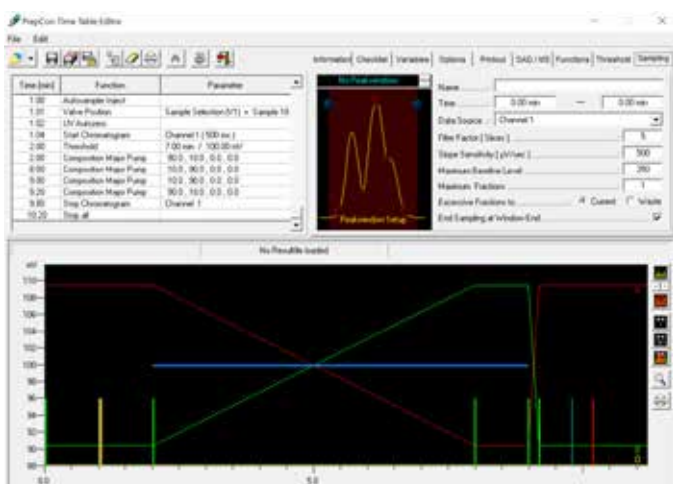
PrepCon Time Table Editor

File Edit

Information | Checklist | Variables | Options | Printout | DAD / MS | Functions | Threshold | Sampling

| Time [min] | Function | Parameter |
|---|---|---|
| 1.00 | Autosampler Inject | |
| 1.00 | Valve Position | Sample Selection (V1) = Sample 10 |
| 1.02 | UV Autozero | |
| 1.04 | Start Chromatogram | Channel 1 ( 500 ms ) |
| 2.00 | Threshold | 7.00 min / 100.00 mV |
| 2.00 | Composition Major Pump | 90.0 , 10.0 , 0.0 , 0.0 |
| 8.00 | Composition Major Pump | 10.0 , 90.0 , 0.0 , 0.0 |
| 9.00 | Composition Major Pump | 10.0 , 90.0 , 0.0 , 0.0 |
| 9.20 | Composition Major Pump | 90.0 , 10.0 , 0.0 , 0.0 |
| 9.80 | Stop Chromatogram | Channel 1 |
| 10.20 | Stop all | |

No Peakwindow

Peakwindow Setup

Name
Time 0.00 min — 0.00 min
Data Source Channel 1
Filter Factor [ Slices ] 5
Slope Sensitivity [ µV/sec ] 300
Maximum Baseline Level 250
Maximum Fractions 1
Excessive Fractions to Current Waste
End Sampling at Window End

No Resultfile loaded

mV
110
108
106
104
102
100
98
96
94
92
90
88
0.0
5.0